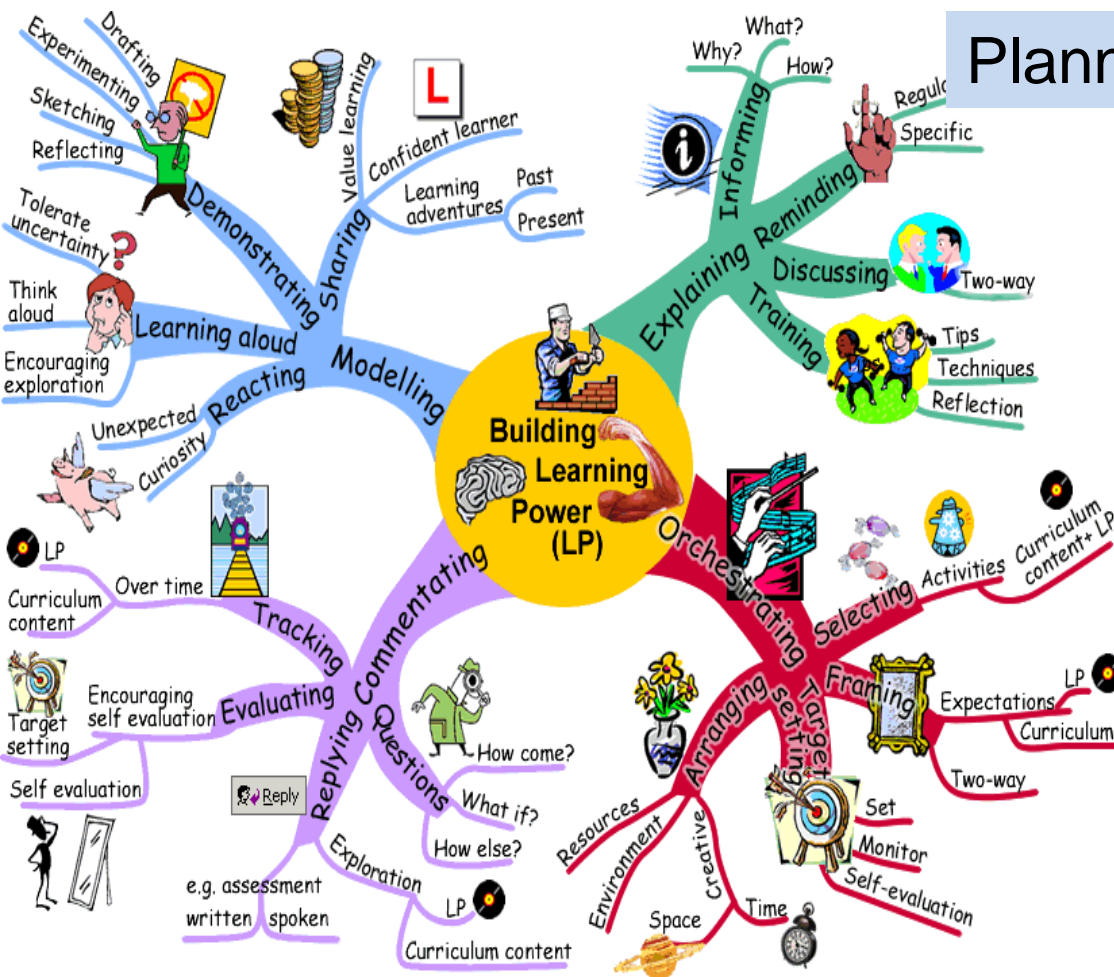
Plann

Building Learning Power (LP)

Modelling
Demonstrating
Drafting
Experimenting
Sketching
Reflecting
Sharing
Value learning
Confident learner
Learning adventures
Past
Present
L
Learning aloud
Tolerate uncertainty
Think aloud
Encouraging exploration
Reacting
Unexpected
Curiosity

Explaining
Informing
Why?
What?
How?
Reminding
Regul
Specific
Discussing
Two-way
Training
Tips
Techniques
Reflection

Orchestrating
Selecting
Activities
Curriculum content+ LP
Framing
Expectations
LP
Curriculum
Two-way
Target setting
Set
Monitor
Self-evaluation
Arranging
Resources
Environment
Creative
Space
Time

Commentating
Tracking
Over time
LP
Curriculum content
Evaluating
Encouraging self evaluation
Target setting
Self evaluation
Replying
Reply
e.g. assessment
written
spoken
Exploration
LP
Curriculum content
Questions
How come?
What if?
How else?